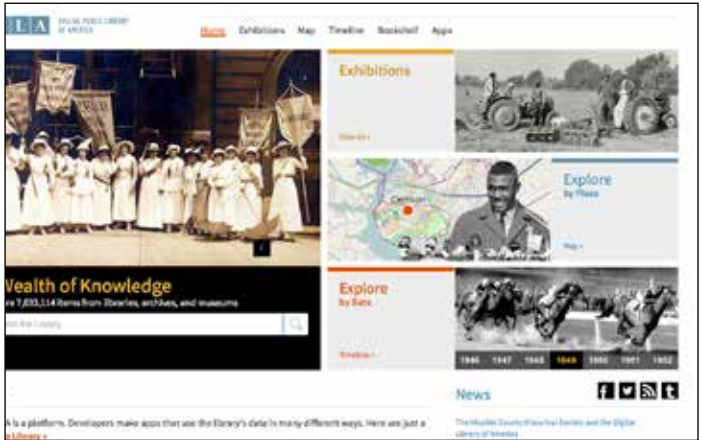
LA DIGITAL PUBLIC LIBRARY OF AMERICA

Home Exhibitions Map Timeline Bookshelf Apps

Exhibitions

View all »

Explore by Place

Map »

Explore by Date

Timeline »

1946 1947 1948 1949 1950 1951 1952

Vealth of Knowledge

e 7,033,114 items from libraries, archives, and museums

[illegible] the Library

News

The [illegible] County Historical Society and the Digital Library of America

A is a platform. Developers make apps that use the Library's data in many different ways. Here are just a

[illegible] Library »